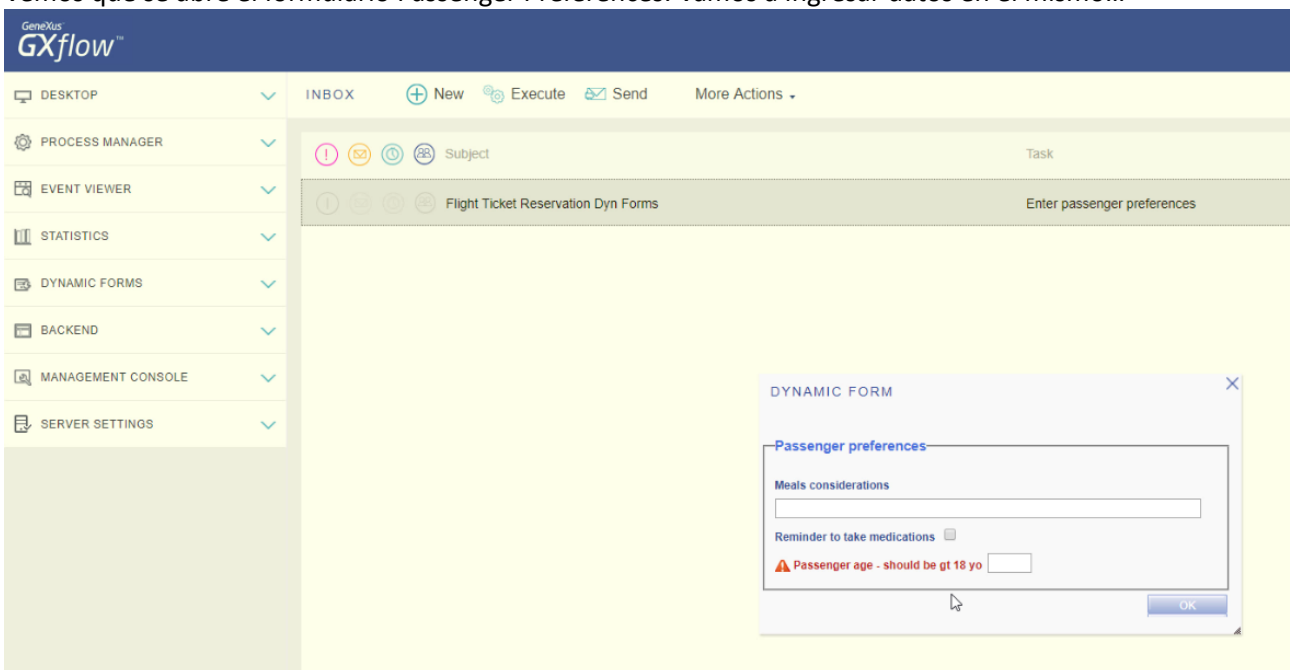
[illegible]

GeneXus GXflow™

DESKTOP
PROCESS MANAGER
EVENT VIEWER
STATISTICS
DYNAMIC FORMS
BACKEND
MANAGEMENT CONSOLE
SERVER SETTINGS

INBOX New Execute Send More Actions

| Subject | Task |
|---|---|
| Flight Ticket Reservation Dyn Forms | Enter passenger preferences |

DYNAMIC FORM

Passenger preferences

Meals considerations

Reminder to take medications

Passenger age - should be gt 18 yo

OK